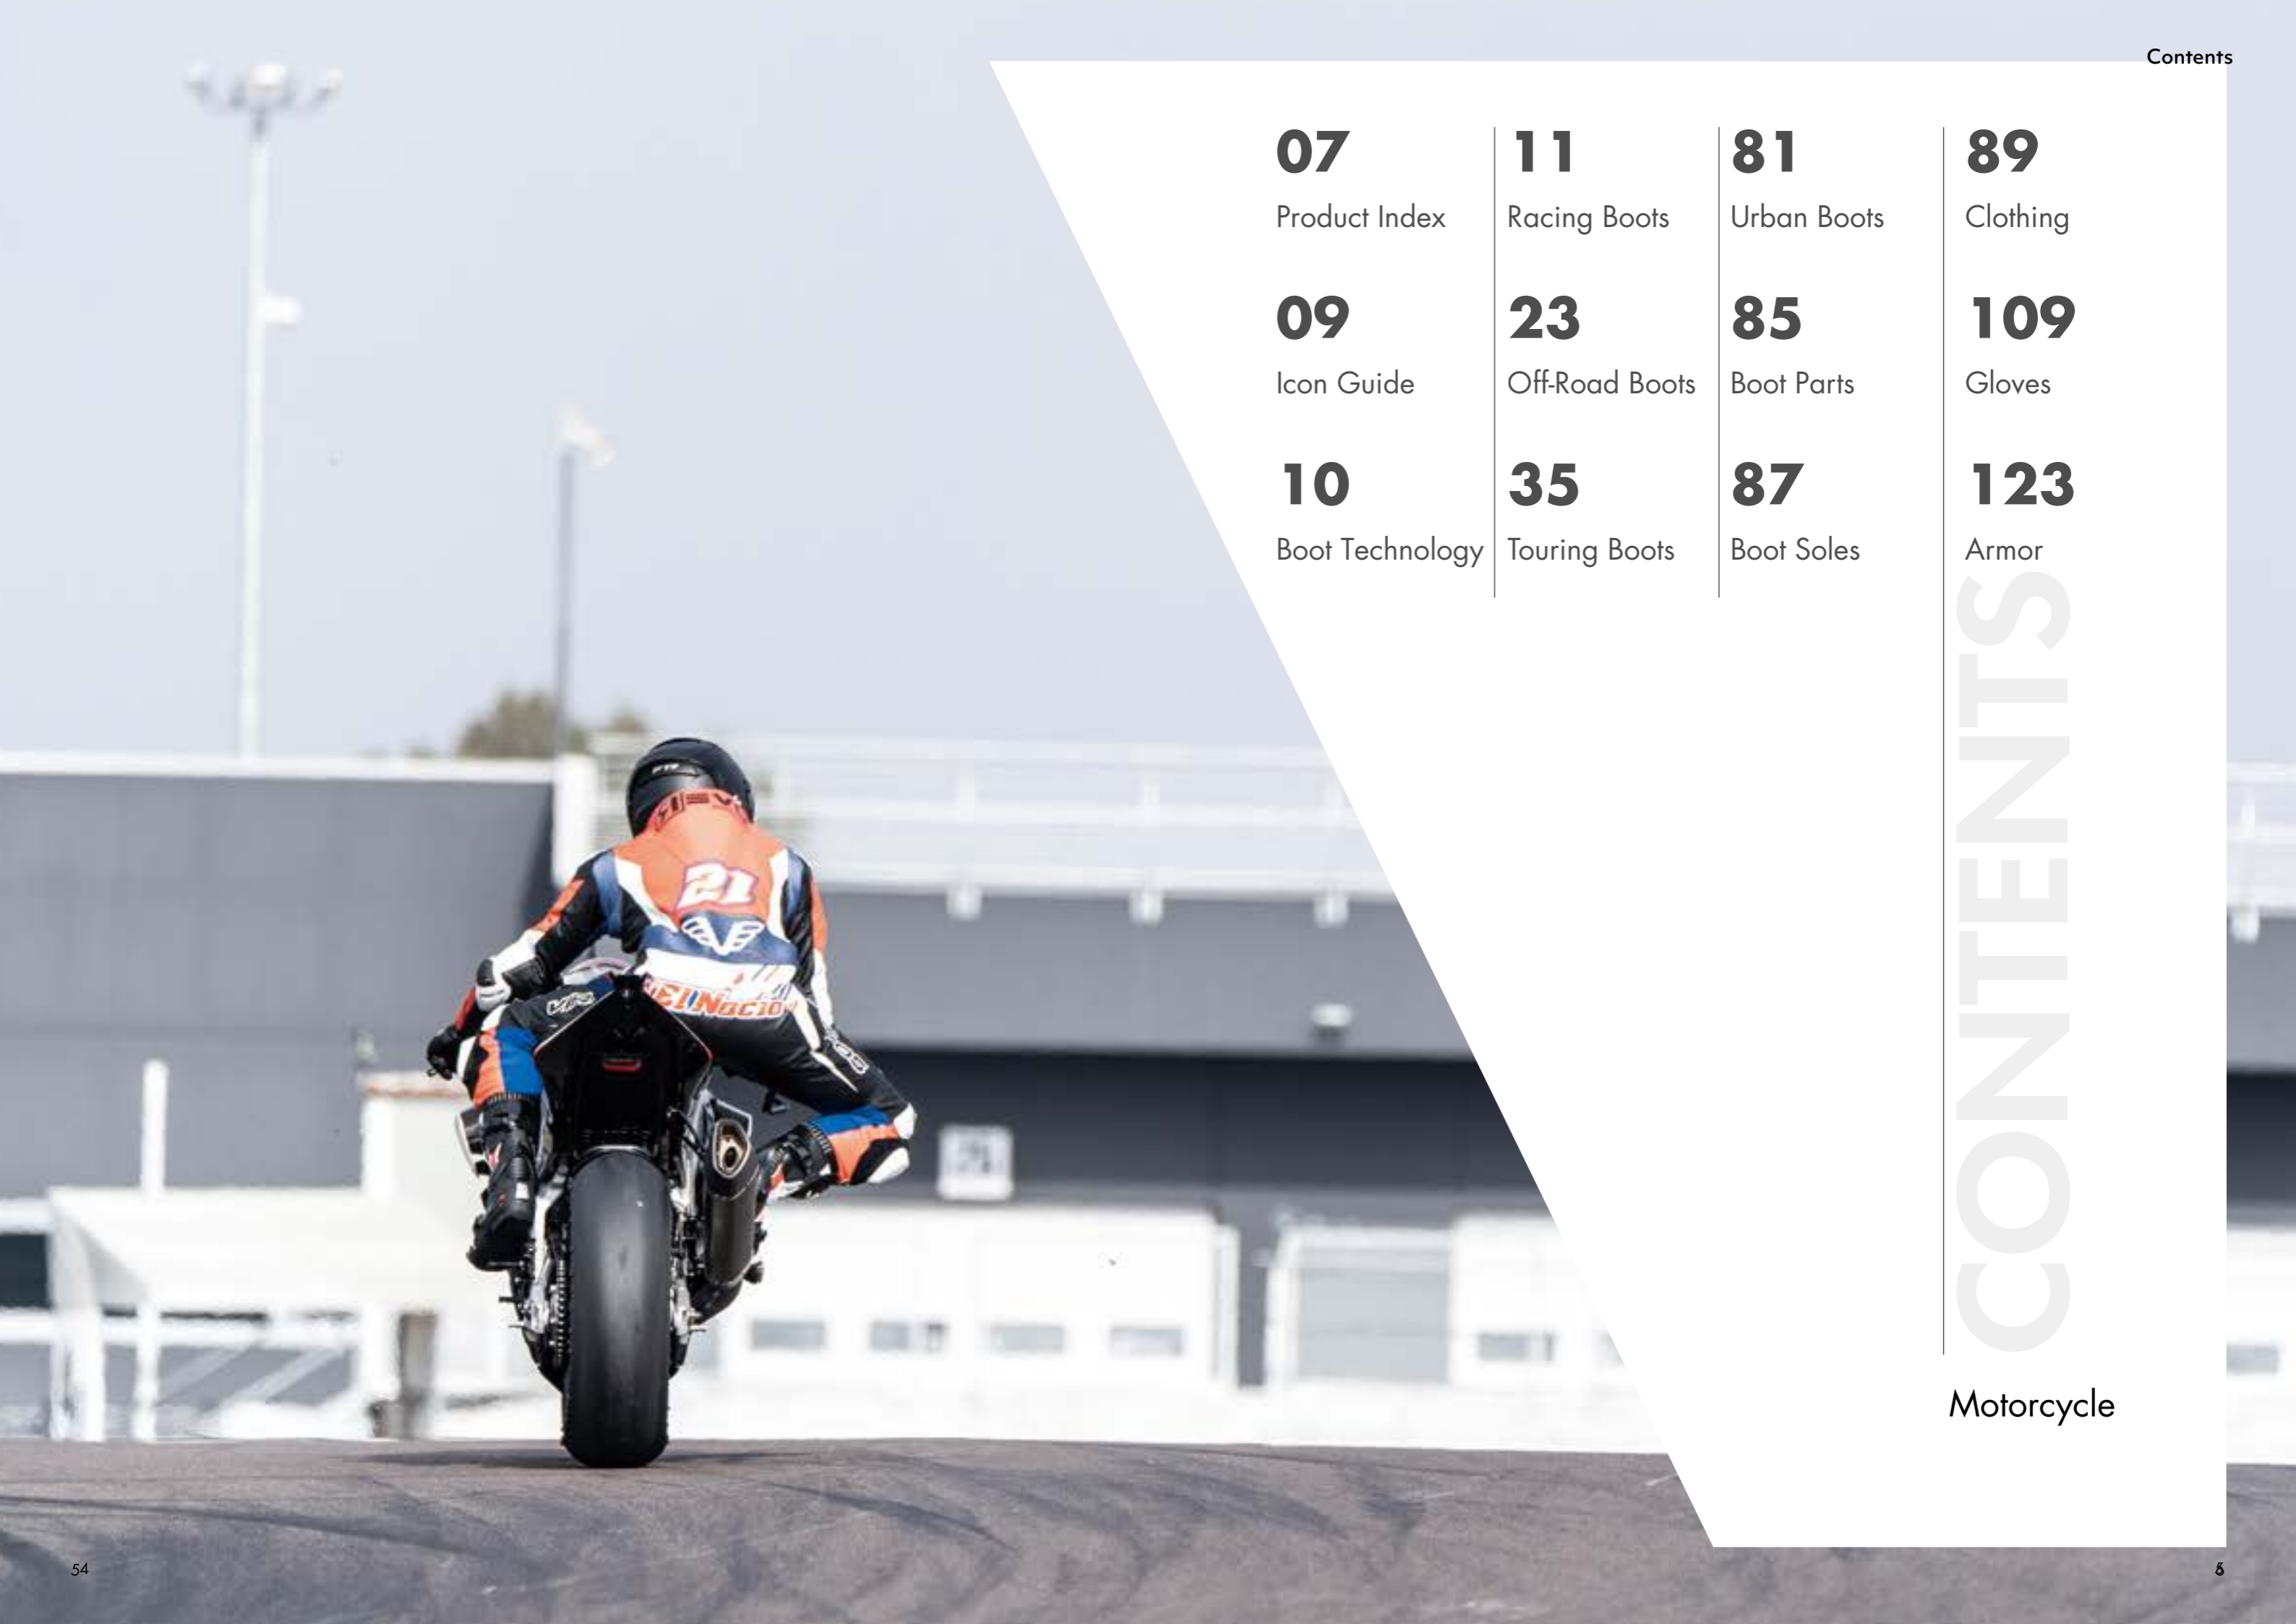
Contents

07
Product Index

09
Icon Guide

10
Boot Technology

11
Racing Boots

23
Off-Road Boots

35
Touring Boots

81
Urban Boots

85
Boot Parts

87
Boot Soles

89
Clothing

109
Gloves

123
Armor

CONTENTS

Motorcycle

54

5